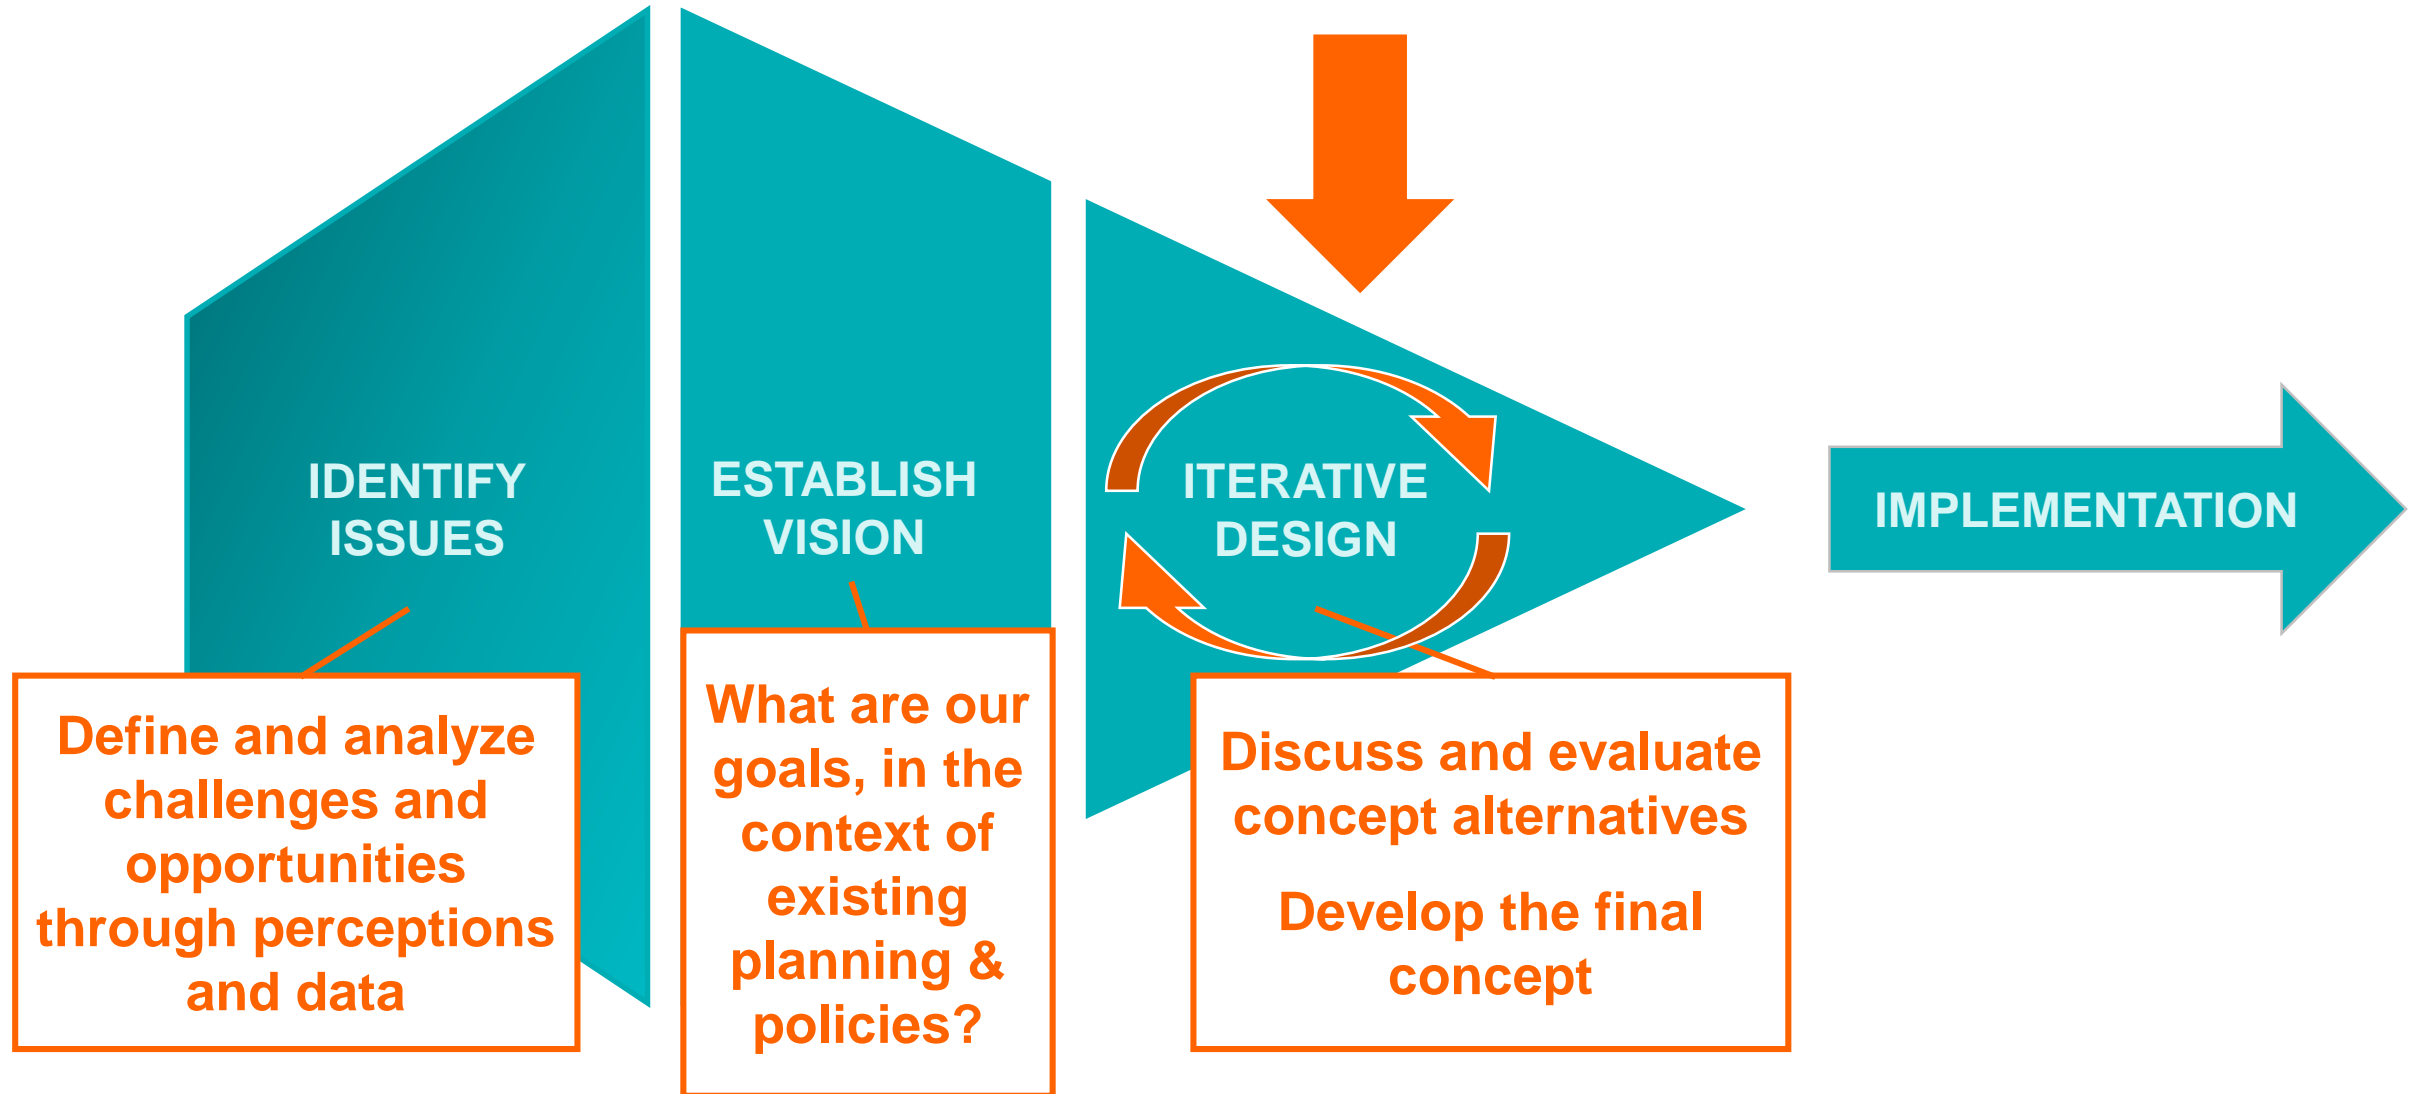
IDENTIFY ISSUES

ESTABLISH VISION

ITERATIVE DESIGN

IMPLEMENTATION

Define and analyze challenges and opportunities through perceptions and data

What are our goals, in the context of existing planning & policies?

Discuss and evaluate concept alternatives

Develop the final concept